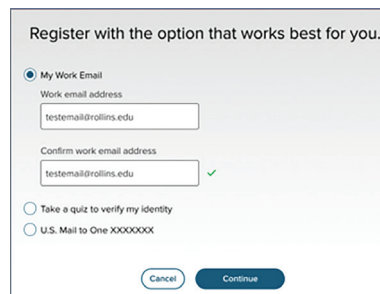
Register with the option that works best for you.

My Work Email

Work email address

testemail@rollins.edu

Confirm work email address

testemail@rollins.edu

Take a quiz to verify my identity

U.S. Mail to One XXXXXXX

Cancel

Continue